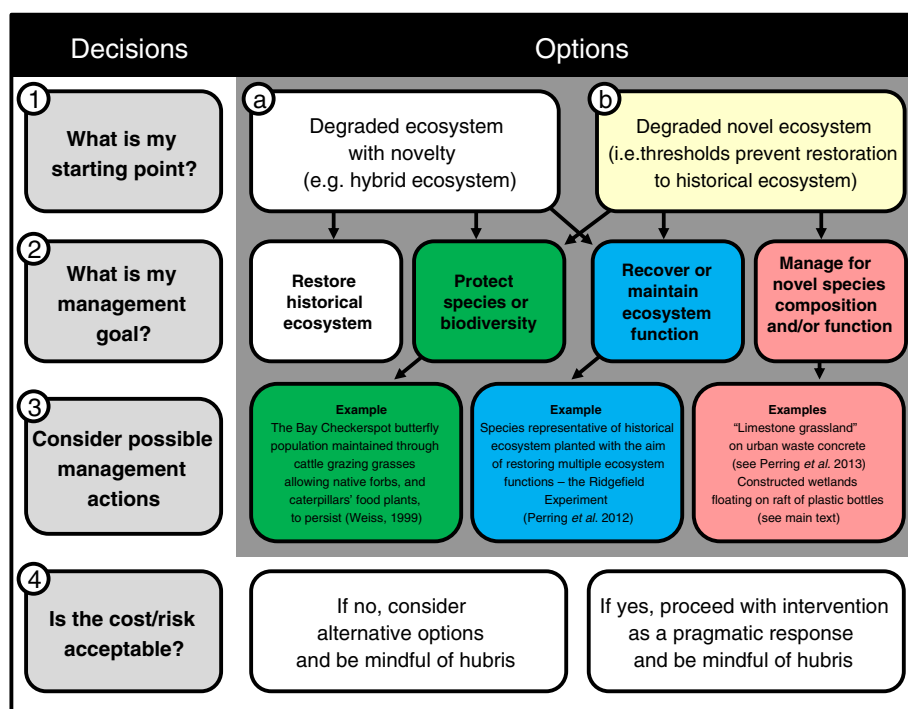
Decisions

Options

1

What is my starting point?

a

Degraded ecosystem with novelty (e.g. hybrid ecosystem)

b

Degraded novel ecosystem (i.e.thresholds prevent restoration to historical ecosystem)

2

What is my management goal?

Restore historical ecosystem

Protect species or biodiversity

Recover or maintain ecosystem function

Manage for novel species composition and/or function

3

Consider possible management actions

Example
The Bay Checkerspot butterfly population maintained through cattle grazing grasses allowing native forbs, and caterpillars' food plants, to persist (Weiss, 1999)

Example
Species representative of historical ecosystem planted with the aim of restoring multiple ecosystem functions – the Ridgefield Experiment (Perring *et al.* 2012)

Examples
"Limestone grassland" on urban waste concrete (see Perring *et al.* 2013)
Constructed wetlands floating on raft of plastic bottles (see main text)

4

Is the cost/risk acceptable?

If no, consider alternative options and be mindful of hubris

If yes, proceed with intervention as a pragmatic response and be mindful of hubris